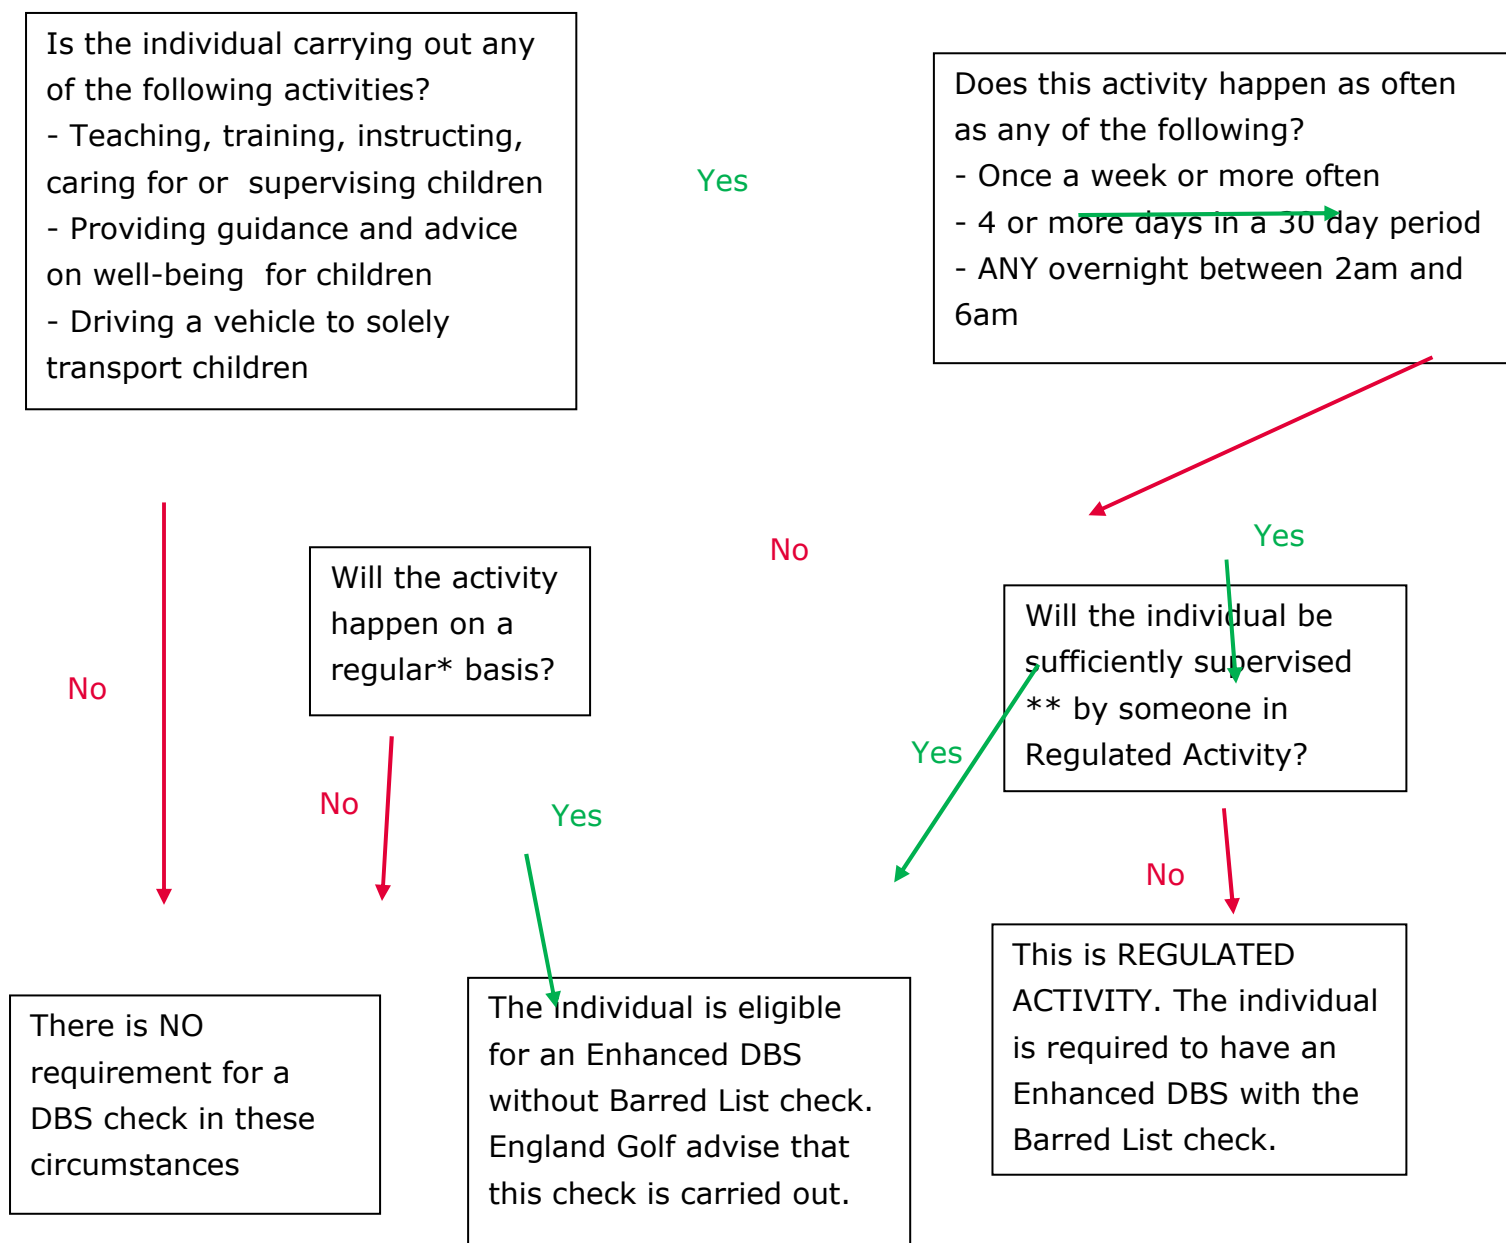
Is the individual carrying out any of the following activities?
- Teaching, training, instructing, caring for or supervising children
- Providing guidance and advice on well-being for children
- Driving a vehicle to solely transport children

Yes

Does this activity happen as often as any of the following?
- Once a week or more often
- 4 or more days in a 30 day period
- ANY overnight between 2am and 6am

No

Yes

Will the activity happen on a regular* basis?

No

Will the individual be sufficiently supervised ** by someone in Regulated Activity?

Yes

No

Yes

No

There is NO requirement for a DBS check in these circumstances

The individual is eligible for an Enhanced DBS without Barred List check. England Golf advise that this check is carried out.

This is REGULATED ACTIVITY. The individual is required to have an Enhanced DBS with the Barred List check.